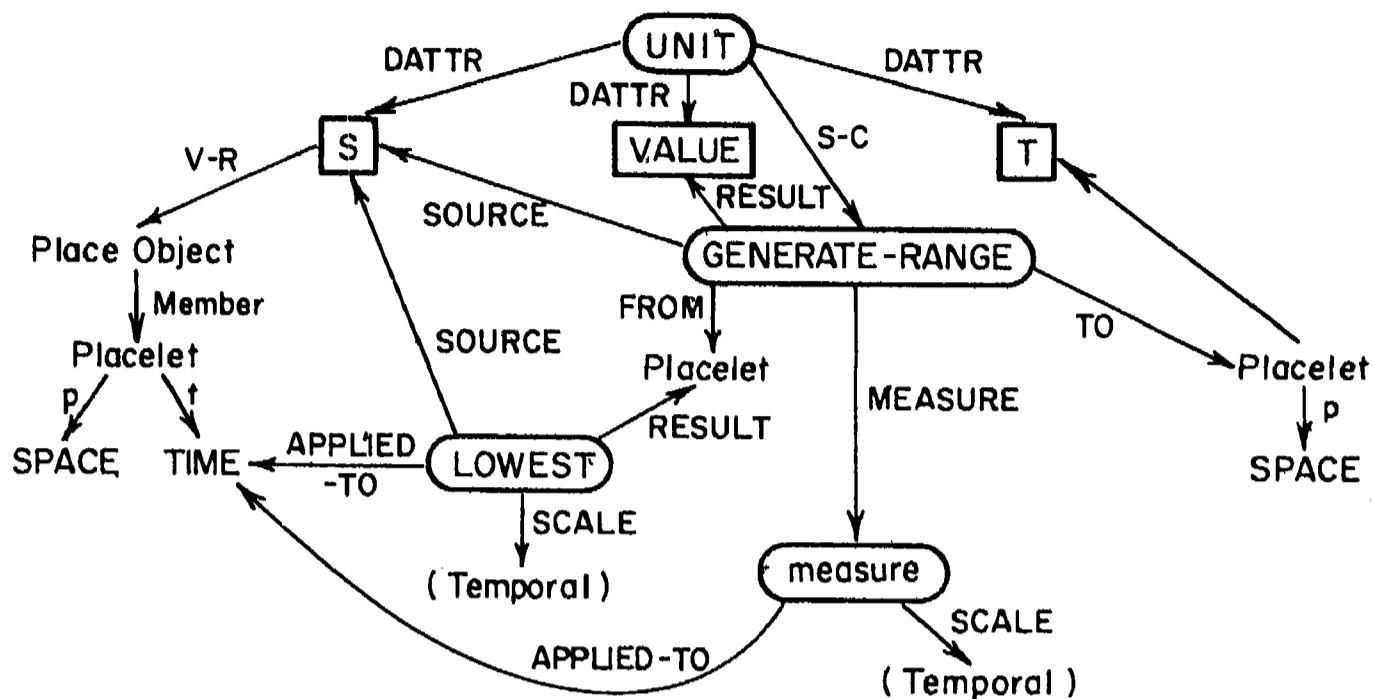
UNIT
DATTR
DATTR
DATTR
S
VALUE
S-C
T
V-R
RESULT
SOURCE
Place Object
GENERATE-RANGE
Member
FROM
TO
SOURCE
Placelet
Placelet
Placelet
p
t
MEASURE
p
RESULT
APPLIED
-TO
SPACE
TIME
LOWEST
SPACE
SCALE
(Temporal)
measure
SCALE
APPLIED-TO
(Temporal)